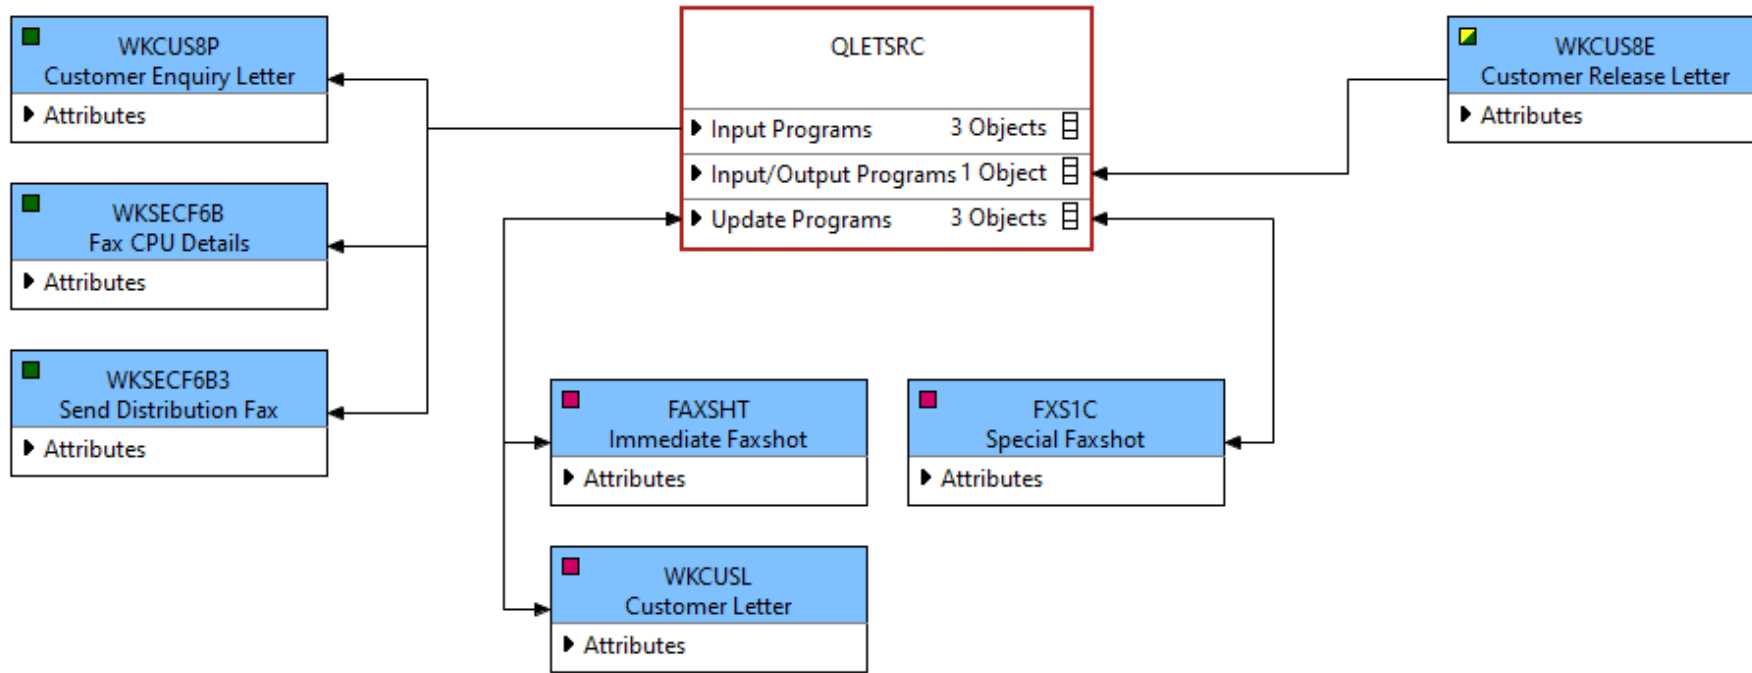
WKCUS8P
Customer Enquiry Letter
Attributes

WKSECF6B
Fax CPU Details
Attributes

WKSECF6B3
Send Distribution Fax
Attributes

QLETSRC
Input Programs 3 Objects
Input/Output Programs 1 Object
Update Programs 3 Objects

WKCUS8E
Customer Release Letter
Attributes

FAXSHT
Immediate Faxshot
Attributes

FXS1C
Special Faxshot
Attributes

WKCUSL
Customer Letter
Attributes